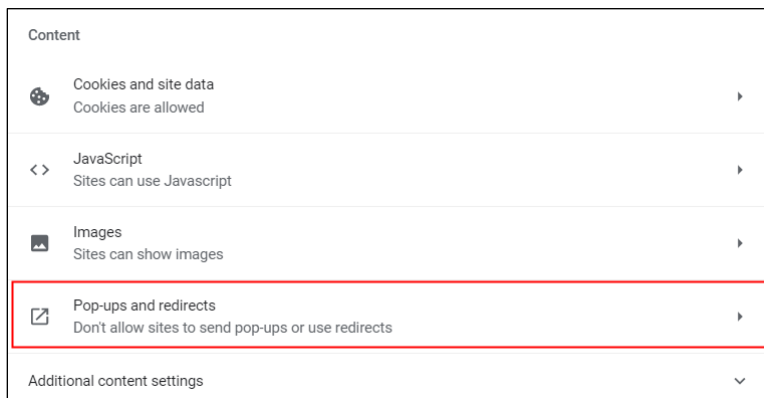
Content

Cookies and site data
Cookies are allowed

JavaScript
Sites can use Javascript

Images
Sites can show images

Pop-ups and redirects
Don't allow sites to send pop-ups or use redirects

Additional content settings